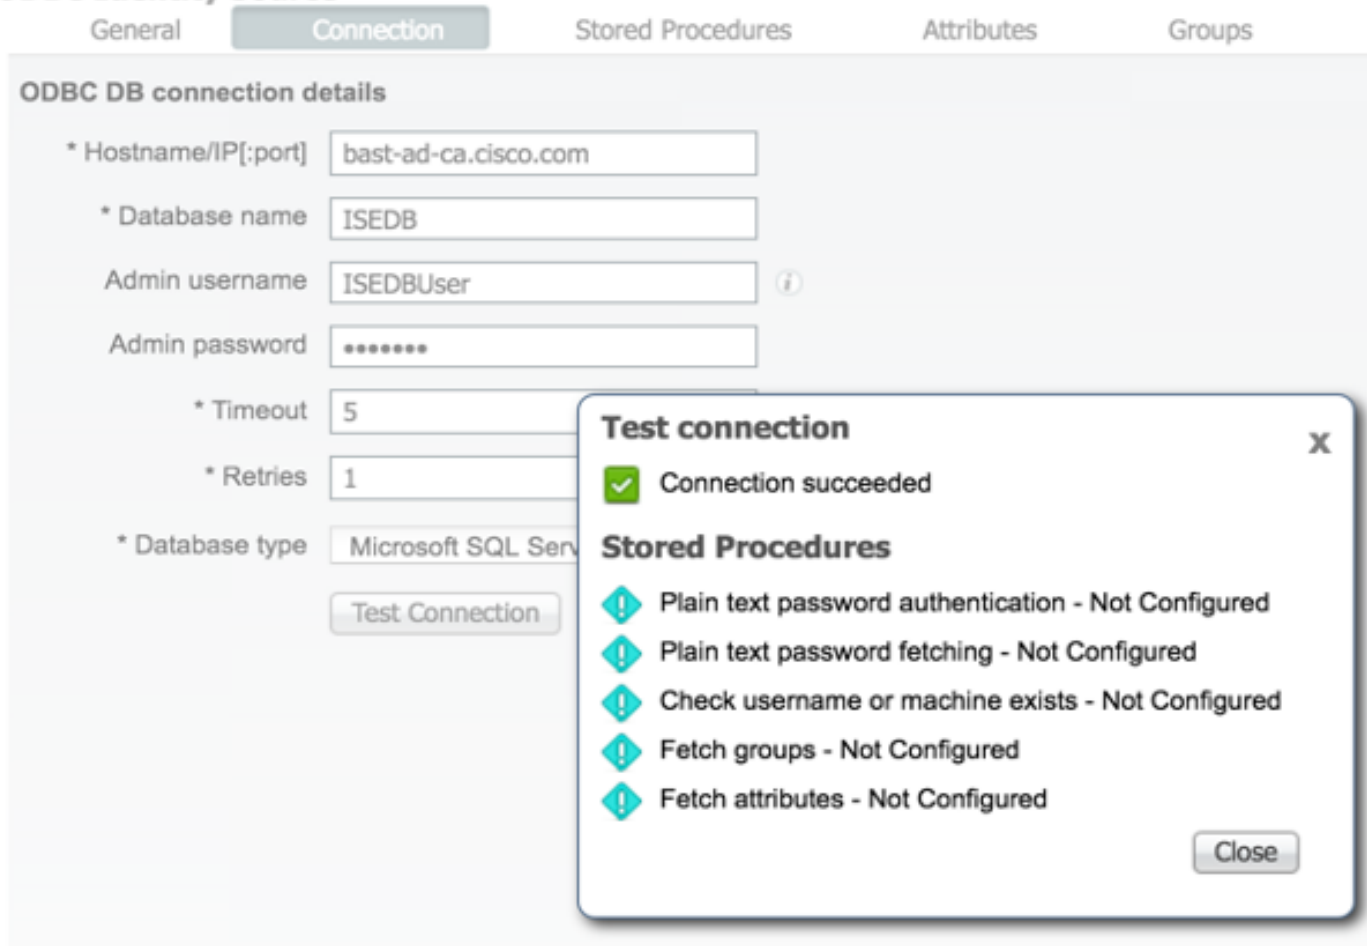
General Connection Stored Procedures Attributes Groups

ODBC DB connection details

* Hostname/IP[:port] bast-ad-ca.cisco.com

* Database name ISEDB

Admin username ISEDBUser

Admin password •••••••

* Timeout 5

* Retries 1

* Database type Microsoft SQL Serv

Test Connection

Test connection

x

Connection succeeded

Stored Procedures

Plain text password authentication - Not Configured

Plain text password fetching - Not Configured

Check username or machine exists - Not Configured

Fetch groups - Not Configured

Fetch attributes - Not Configured

Close